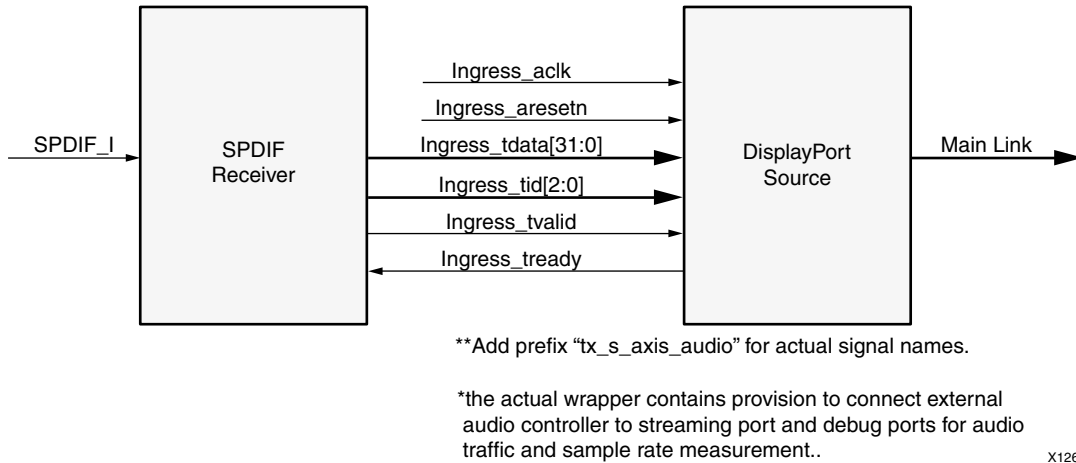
SPDIF_I

SPDIF Receiver

Ingress_aclk

Ingress_aresetn

Ingress_tdata[31:0]

Ingress_tid[2:0]

Ingress_tvalid

Ingress_tready

DisplayPort Source

Main Link

**Add prefix "tx_s_axis_audio" for actual signal names.

*the actual wrapper contains provision to connect external audio controller to streaming port and debug ports for audio traffic and sample rate measurement..

X126